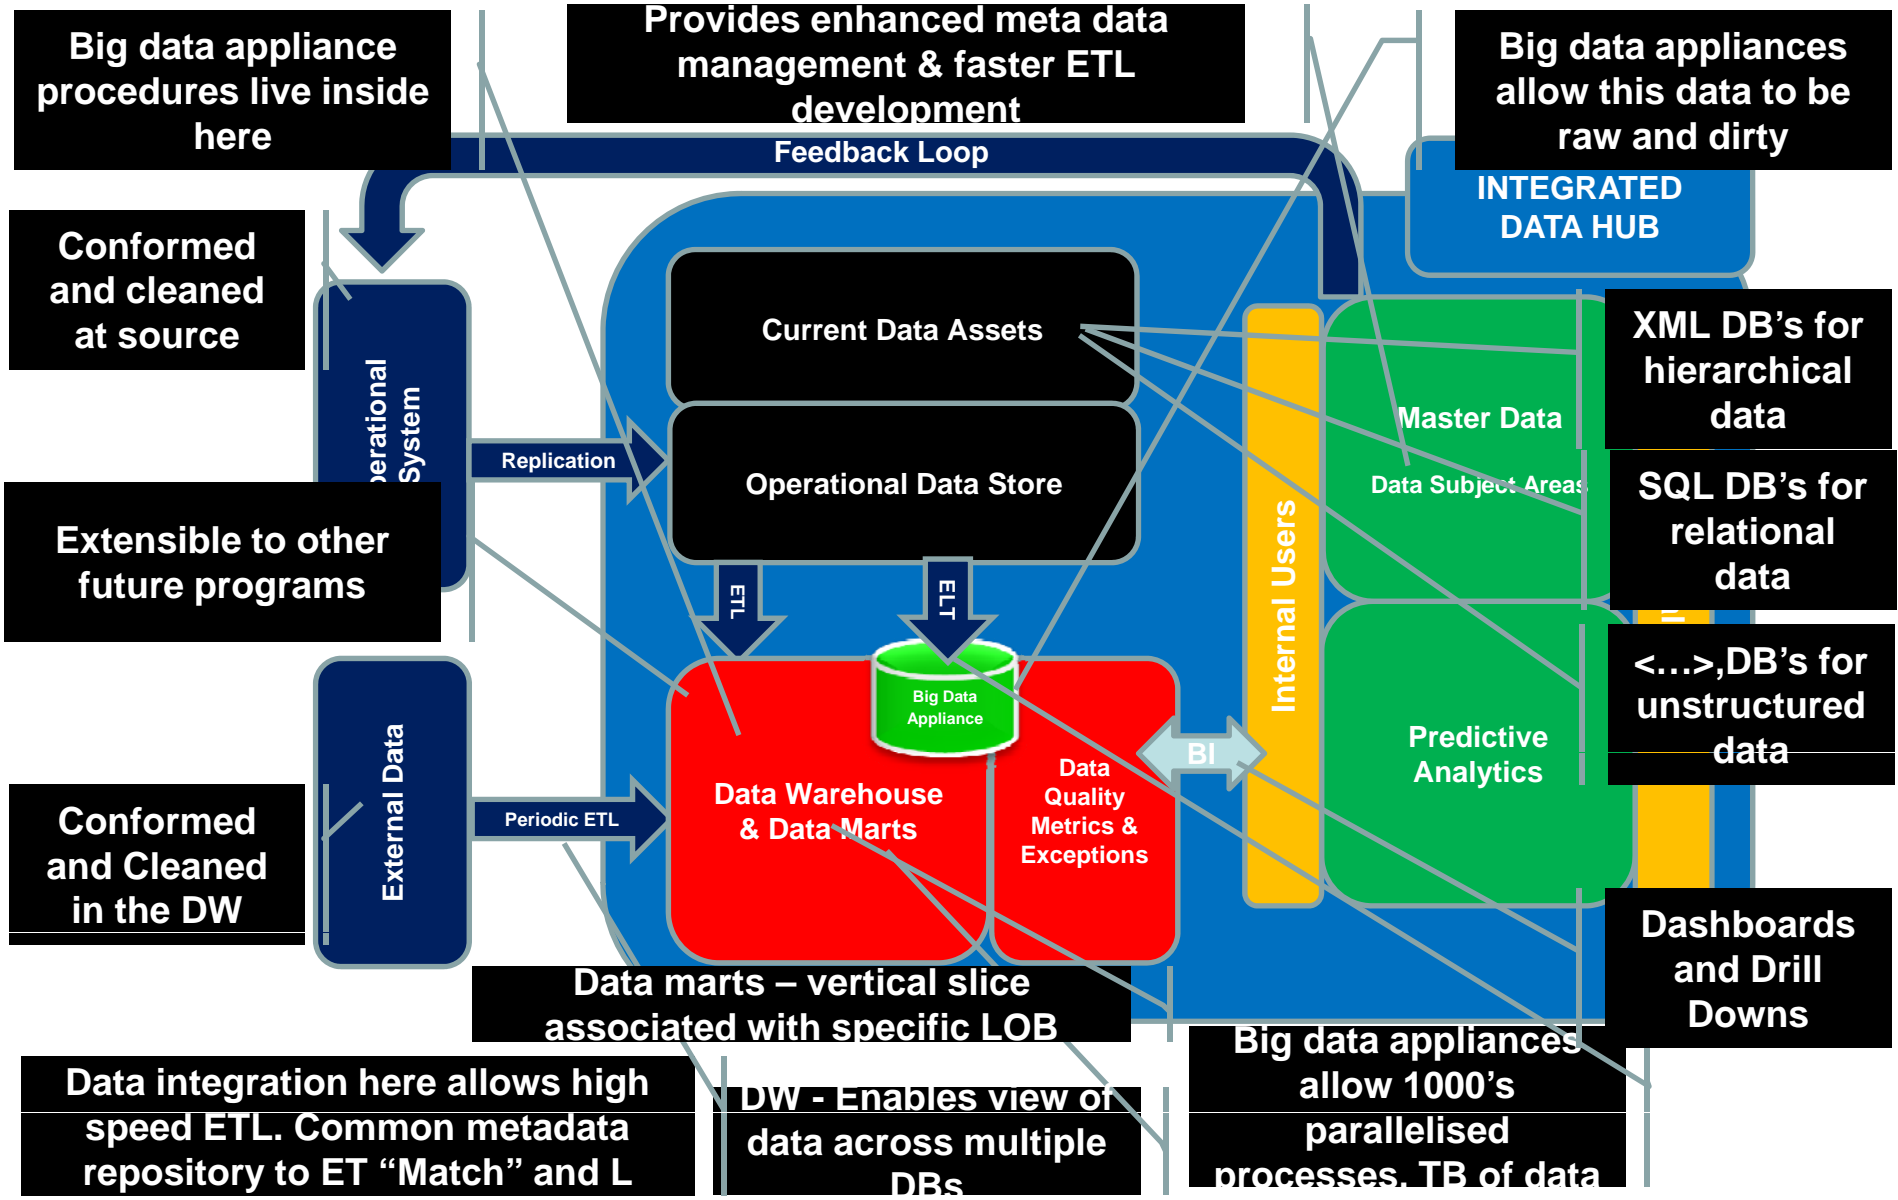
Big data appliance procedures live inside here

Provides enhanced meta data management & faster ETL development

Big data appliances allow this data to be raw and dirty

Feedback Loop

INTEGRATED DATA HUB

Conformed and cleaned at source

Operational System

Current Data Assets

Replication

Operational Data Store

Internal Users

Master Data

Data Subject Areas

XML DB's for hierarchical data

SQL DB's for relational data

Extensible to other future programs

ETL

ELT

Big Data Appliance

<…>,DB's for unstructured data

External Data

BI

Predictive Analytics

Periodic ETL

Data Warehouse & Data Marts

Data Quality Metrics & Exceptions

Conformed and Cleaned in the DW

Dashboards and Drill Downs

Data marts – vertical slice associated with specific LOB

Data integration here allows high speed ETL. Common metadata repository to ET "Match" and L

DW - Enables view of data across multiple DBs

Big data appliances allow 1000's parallelised processes, TB of data